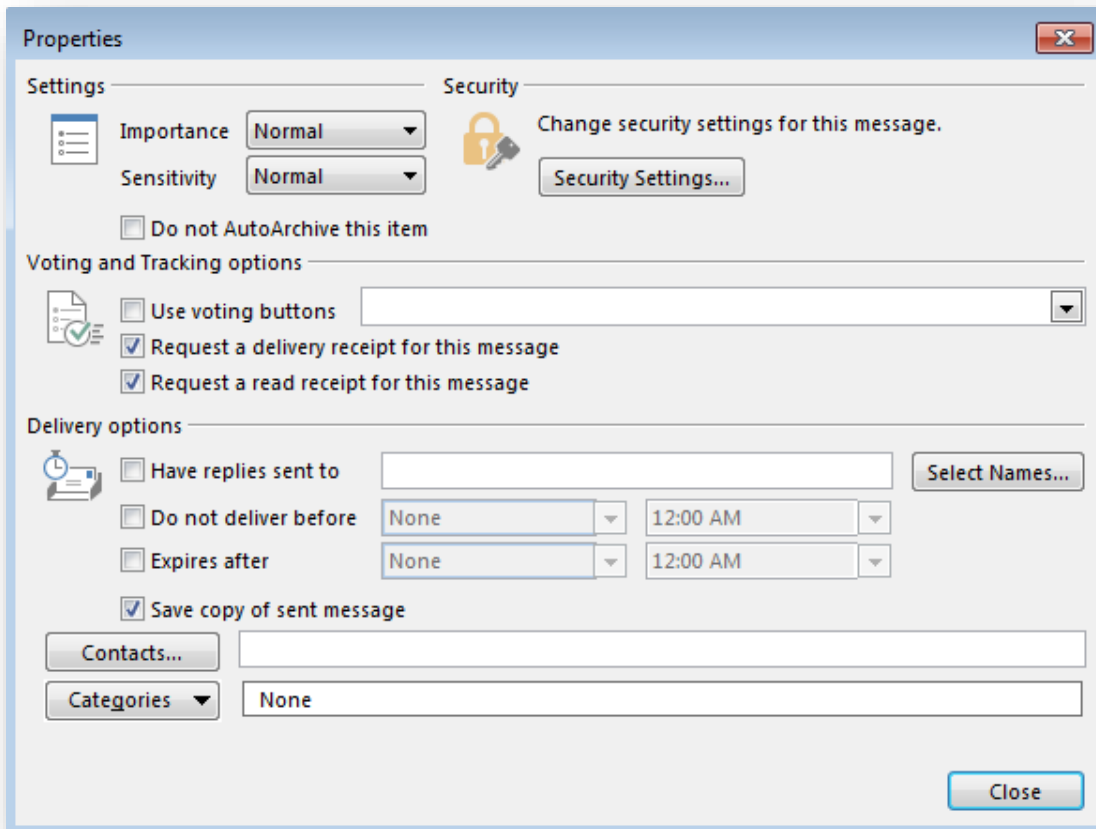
Properties

Settings

Importance Normal

Sensitivity Normal

Do not AutoArchive this item

Security

Change security settings for this message.

Security Settings...

Voting and Tracking options

Use voting buttons

Request a delivery receipt for this message

Request a read receipt for this message

Delivery options

Have replies sent to

Select Names...

Do not deliver before None 12:00 AM

Expires after None 12:00 AM

Save copy of sent message

Contacts...

Categories None

Close